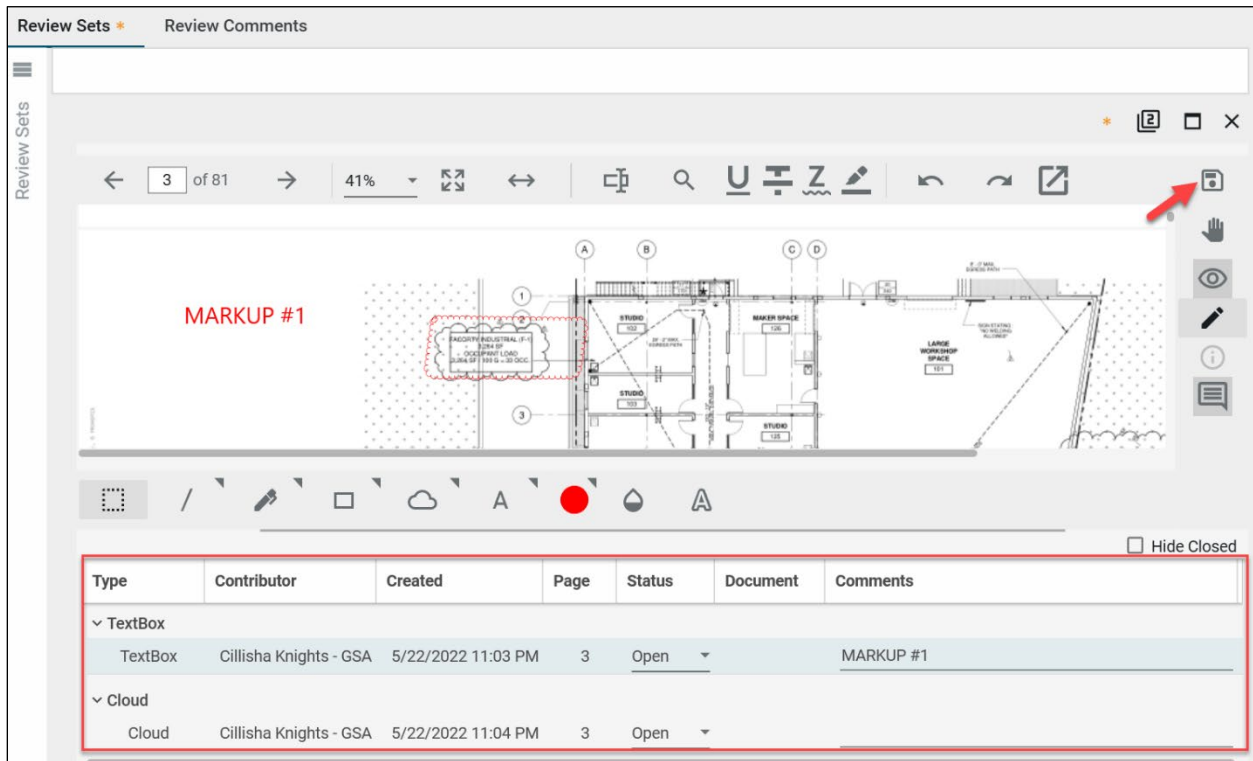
Review Sets * Review Comments

Review Sets

*

3 of 81

41%

MARKUP #1

A B C D

1 2 3

FACTORY INDUSTRIAL (F-1) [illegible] OCCUPANT LOAD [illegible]

STUDIO 102

MAKER SPACE 126

STUDIO 103

STUDIO 126

LARGE WORKSHOP SPACE 101

A

Hide Closed

| Type | Contributor | Created | Page | Status | Document | Comments |
|---|---|---|---|---|---|---|
| TextBox | | | | | | |
| TextBox | Cillisha Knights - GSA | 5/22/2022 11:03 PM | 3 | Open | | MARKUP #1 |
| Cloud | | | | | | |
| Cloud | Cillisha Knights - GSA | 5/22/2022 11:04 PM | 3 | Open | | |